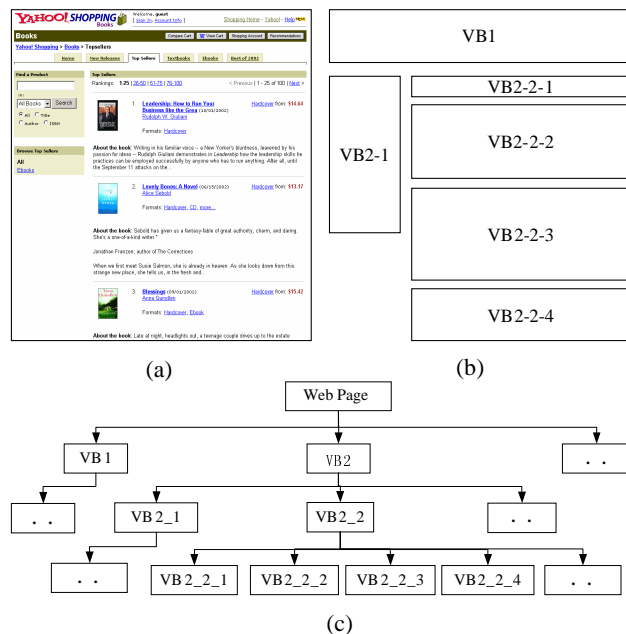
YAHOO! SHOPPING Books

Welcome, guest [ Sign In, Account Info ]

Shopping Home - Yahoo! - Help

Books

Compare Cart | View Cart | Shopping Account | Recommendations

Yahoo! Shopping > Books > Topsellers

Home | New Releases | Top Sellers | Textbooks | Ebooks | Best of 2002

Find a Product

All Books | Search

All | Title | Author | ISBN

Browse Top Sellers

All
Ebooks

Top Sellers

Rankings: 1-25 | 26-50 | 51-75 | 76-100

< Previous | 1 - 25 of 100 | Next >

1. Leadership: How to Run Your Business like the Gore (10/01/2002) Rudolph W. Giuliani

Hardcover from: $14.64

Formats: Hardcover

About the book: Writing in his familiar voice -- a New Yorker's bluntness, leavened by his passion for ideas -- Rudolph Giuliani demonstrates in Leadership how the leadership skills he practices can be employed successfully by anyone who has to run anything. After all, until the September 11 attacks on the...

2. Lovely Bones: A Novel (06/15/2002) Alice Sebold

Hardcover from: $13.17

Formats: Hardcover, CD, more...

About the book: Sebold has given us a fantasy-fable of great authority, charm, and daring. She's a one-of-a-kind writer."

Jonathan Franzen, author of The Corrections

When we first meet Susie Salmon, she is already in heaven. As she looks down from this strange new place, she tells us, in the fresh and...

3. Blessings (09/01/2002) Anna Quindlen

Hardcover from: $15.42

Formats: Hardcover, Ebook

About the book: Late at night, headlights out, a teenage couple drives up to the estate

(a)

VB1

VB2-1

VB2-2-1

VB2-2-2

VB2-2-3

VB2-2-4

(b)

Web Page

VB 1

VB2

. .

. .

VB 2_1

VB 2_2

. .

. .

VB 2_2_1

VB 2_2_2

VB 2_2_3

VB 2_2_4

. .

(c)